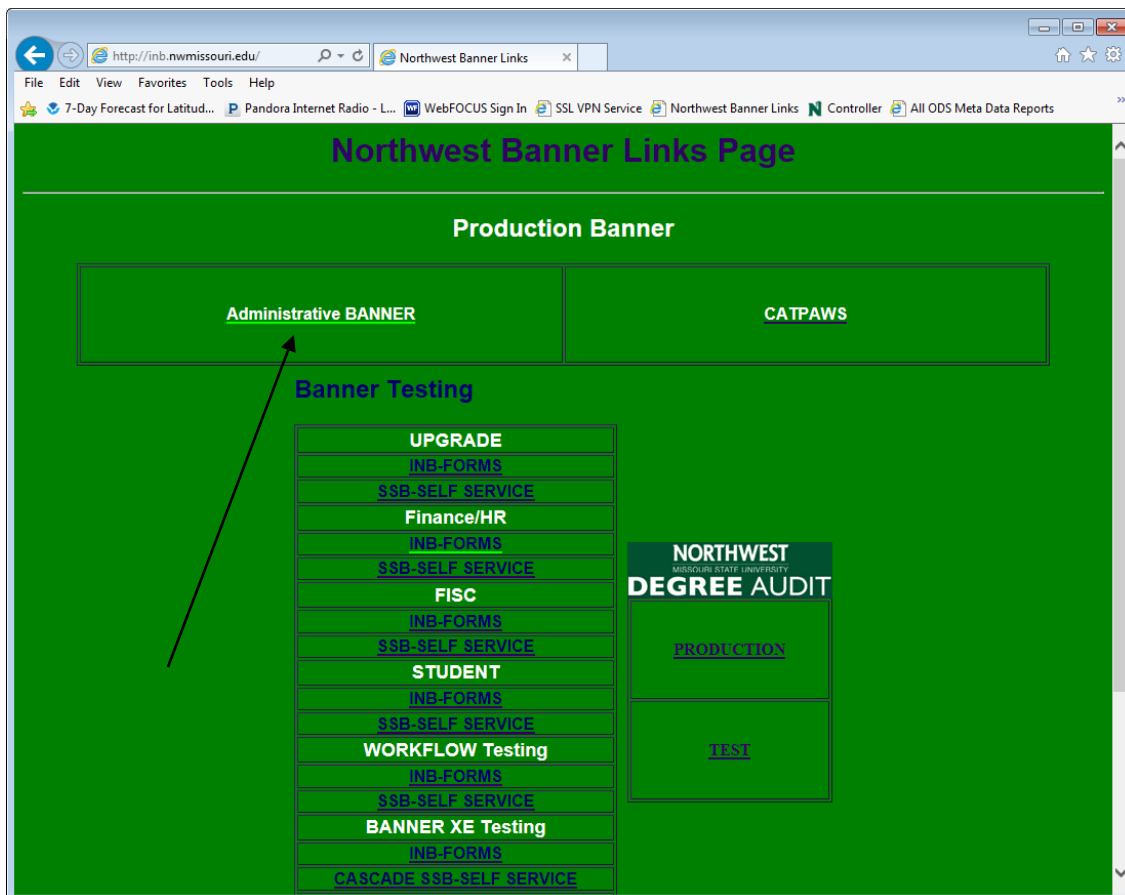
http://inb.nwmissouri.edu/ Northwest Banner Links ×

File Edit View Favorites Tools Help

7-Day Forecast for Latitud... Pandora Internet Radio - L... WebFOCUS Sign In SSL VPN Service Northwest Banner Links Controller All ODS Meta Data Reports

Northwest Banner Links Page

Production Banner

| Administrative BANNER | CATPAWS |
|---|---|

Banner Testing

| UPGRADE |
|---|
| INB-FORMS |
| SSB-SELF SERVICE |
| Finance/HR |
| INB-FORMS |
| SSB-SELF SERVICE |
| FISC |
| INB-FORMS |
| SSB-SELF SERVICE |
| STUDENT |
| INB-FORMS |
| SSB-SELF SERVICE |
| WORKFLOW Testing |
| INB-FORMS |
| SSB-SELF SERVICE |
| BANNER XE Testing |
| INB-FORMS |
| CASCADE SSB-SELF SERVICE |

NORTHWEST
MISSOURI STATE UNIVERSITY
DEGREE AUDIT

| PRODUCTION |
|---|
| TEST |